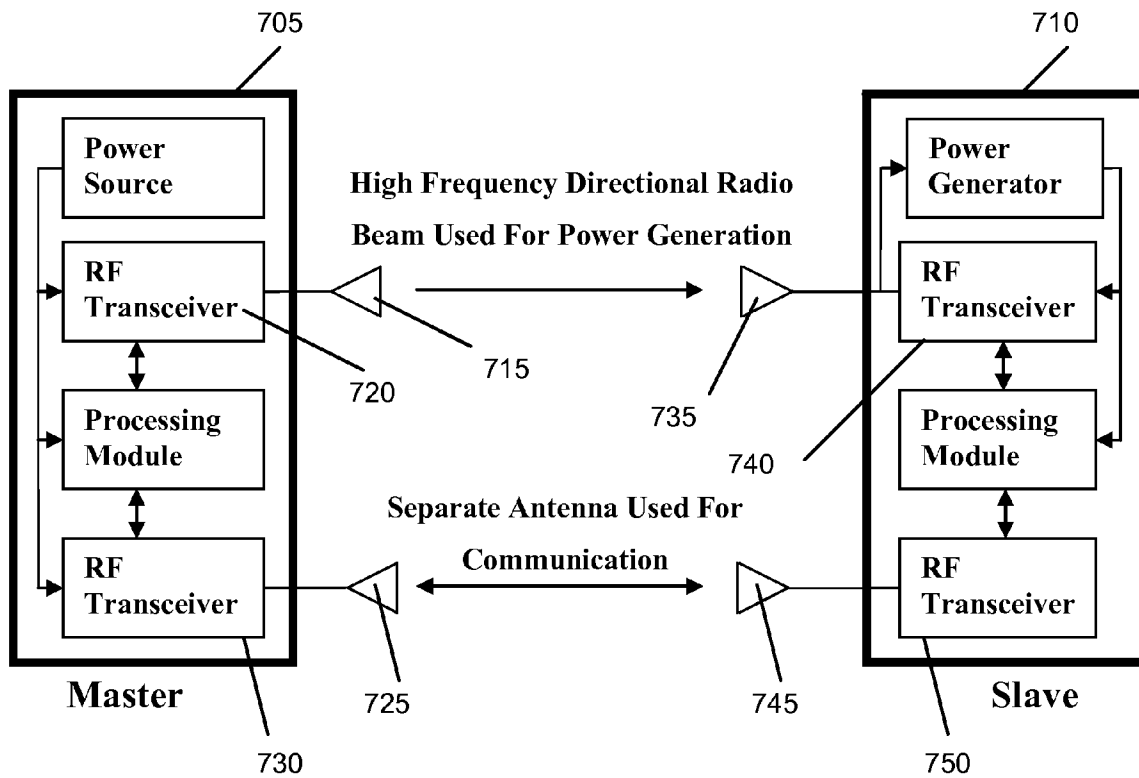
705

710

Power Source

RF Transceiver

Processing Module

RF Transceiver

Master

High Frequency Directional Radio Beam Used For Power Generation

715

720

735

740

Separate Antenna Used For Communication

725

730

745

750

Power Generator

RF Transceiver

Processing Module

RF Transceiver

Slave